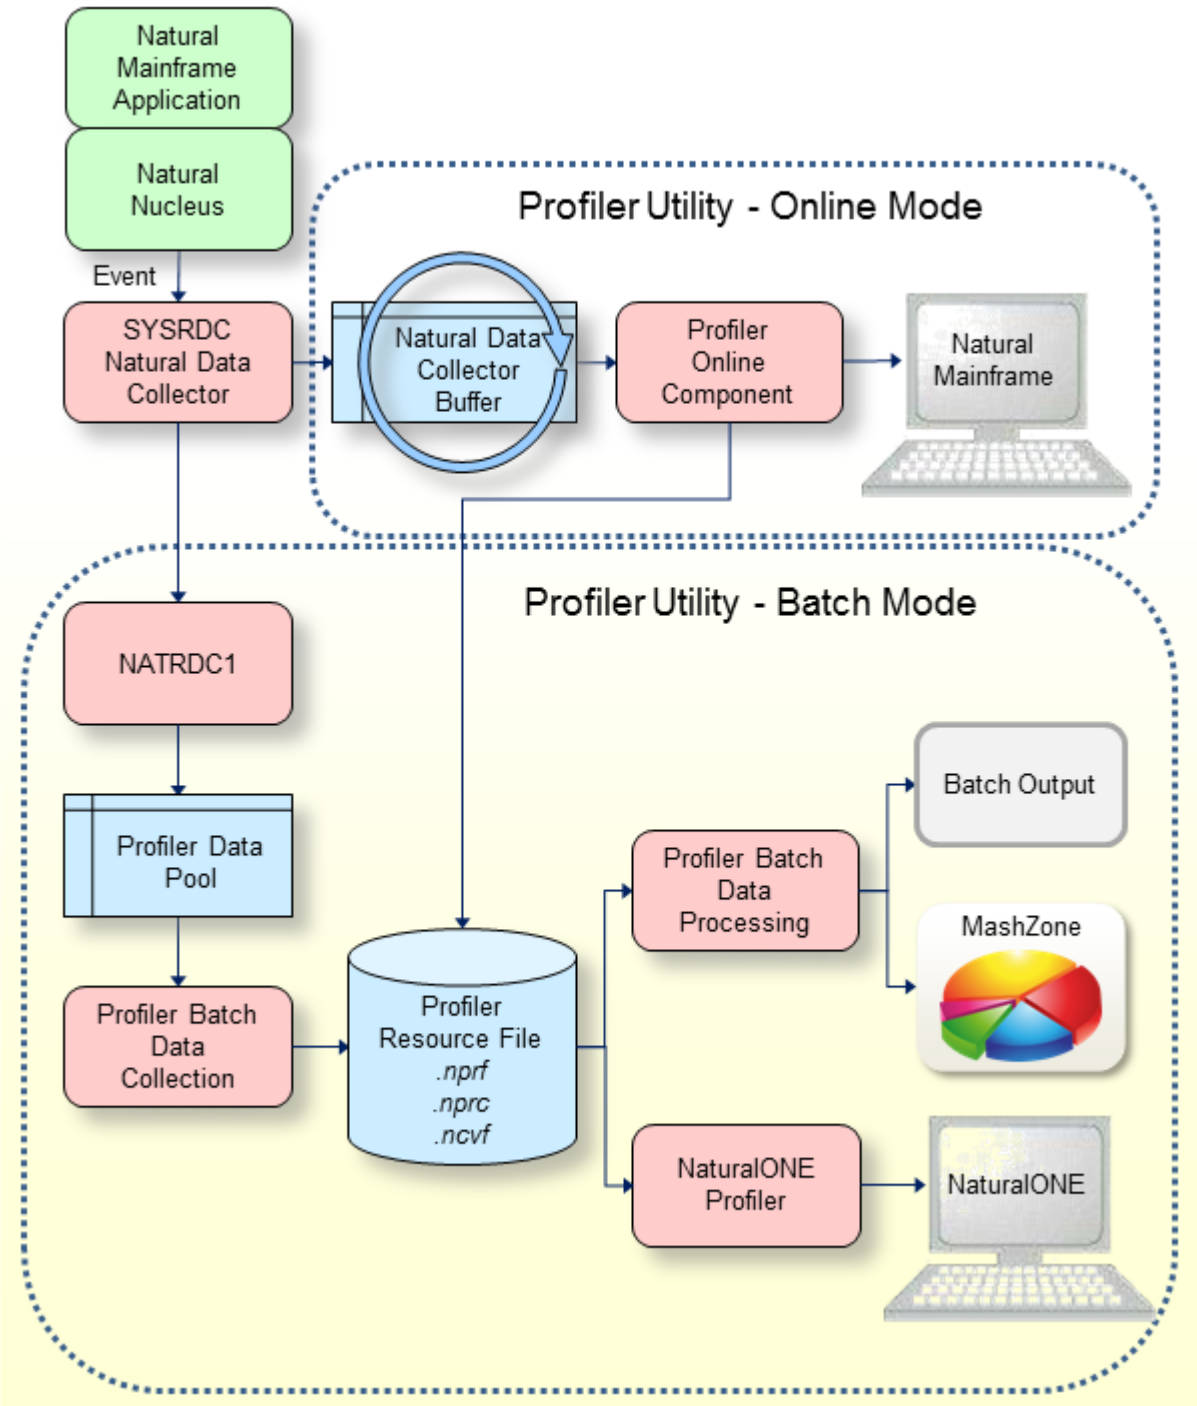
Natural Mainframe Application

Natural Nucleus

Event

SYSRDC Natural Data Collector

Profiler Utility - Online Mode

Natural Data Collector Buffer

Profiler Online Component

Natural Mainframe

Profiler Utility - Batch Mode

NATRDC1

Profiler Data Pool

Profiler Batch Data Collection

Profiler Resource File
.nprf
.nprc
.ncvf

Profiler Batch Data Processing

Batch Output

MashZone

NaturalONE Profiler

NaturalONE